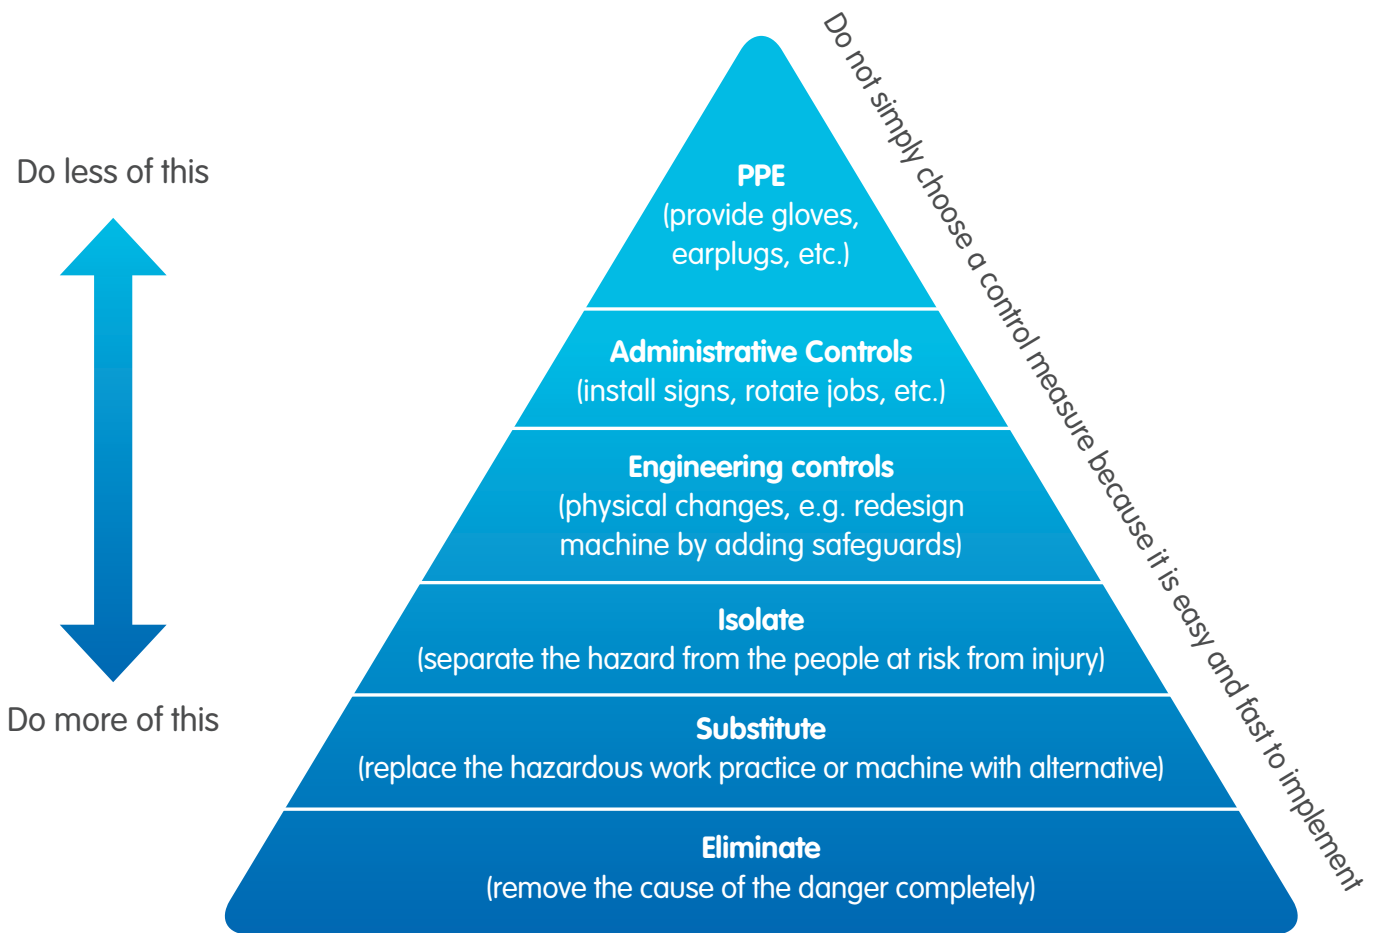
Do less of this

Do more of this

PPE
(provide gloves, earplugs, etc.)

Administrative Controls
(install signs, rotate jobs, etc.)

Engineering controls
(physical changes, e.g. redesign machine by adding safeguards)

Isolate
(separate the hazard from the people at risk from injury)

Substitute
(replace the hazardous work practice or machine with alternative)

Eliminate
(remove the cause of the danger completely)

Do not simply choose a control measure because it is easy and fast to implement